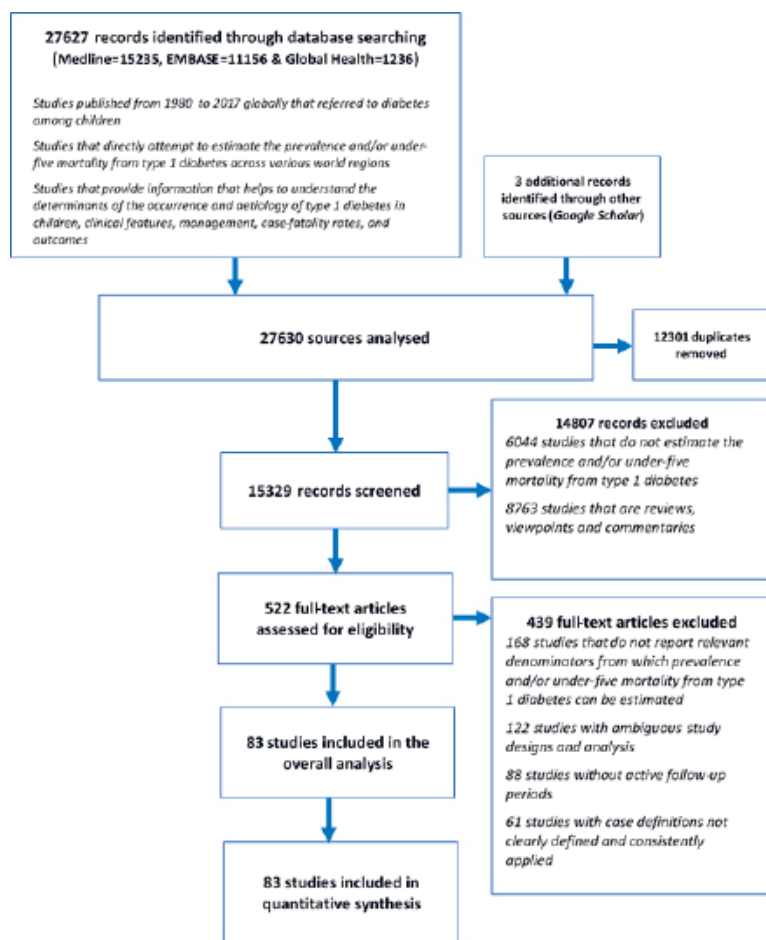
27627 records identified through database searching (Medline=15235, EMBASE=11156 & Global Health=1236)

Studies published from 1980 to 2017 globally that referred to diabetes among children

Studies that directly attempt to estimate the prevalence and/or under-five mortality from type 1 diabetes across various world regions

Studies that provide information that helps to understand the determinants of the occurrence and aetiology of type 1 diabetes in children, clinical features, management, case-fatality rates, and outcomes

3 additional records identified through other sources (Google Scholar)

27630 sources analysed

12301 duplicates removed

15329 records screened

14807 records excluded
6044 studies that do not estimate the prevalence and/or under-five mortality from type 1 diabetes

8763 studies that are reviews, viewpoints and commentaries

522 full-text articles assessed for eligibility

439 full-text articles excluded
168 studies that do not report relevant denominators from which prevalence and/or under-five mortality from type 1 diabetes can be estimated

122 studies with ambiguous study designs and analysis

88 studies without active follow-up periods

61 studies with case definitions not clearly defined and consistently applied

83 studies included in the overall analysis

83 studies included in quantitative synthesis